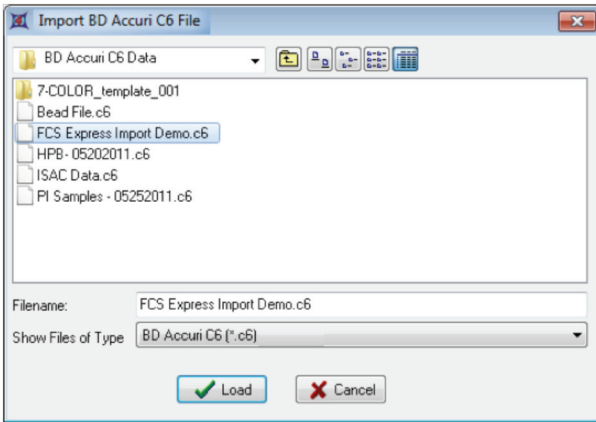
Import BD Accuri C6 File

BD Accuri C6 Data

7-COLOR_template_001
Bead File.c6
FCS Express Import Demo.c6
HPB- 05202011.c6
ISAC Data.c6
PI Samples - 05252011.c6

Filename: FCS Express Import Demo.c6

Show Files of Type BD Accuri C6 (*.c6)

Load
Cancel